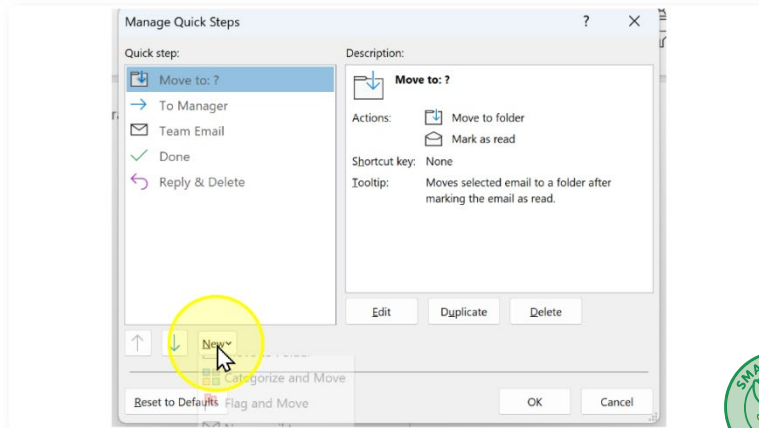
Manage Quick Steps

?

Quick step:

Move to: ?

To Manager

Team Email

Done

Reply & Delete

Description:

Move to: ?

Actions:

Move to folder

Mark as read

Shortcut key: None

Tooltip: Moves selected email to a folder after marking the email as read.

Edit

Duplicate

Delete

New

Categorize and Move

Flag and Move

Reset to Defaults

OK

Cancel